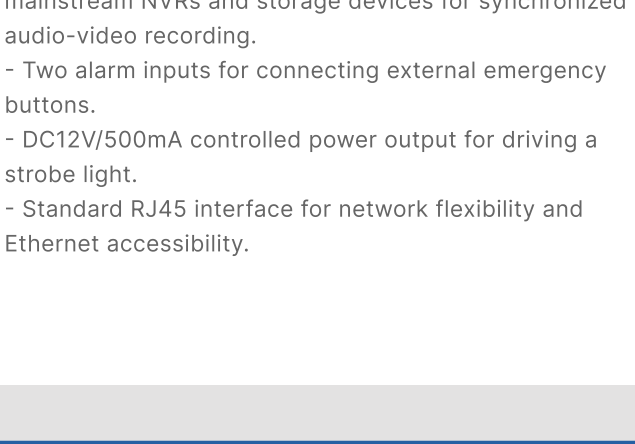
mainstream NVRs and storage devices for synchronized audio-video recording.
- Two alarm inputs for connecting external emergency buttons.
- DC12V/500mA controlled power output for driving a strobe light.
- Standard RJ45 interface for network flexibility and Ethernet accessibility.